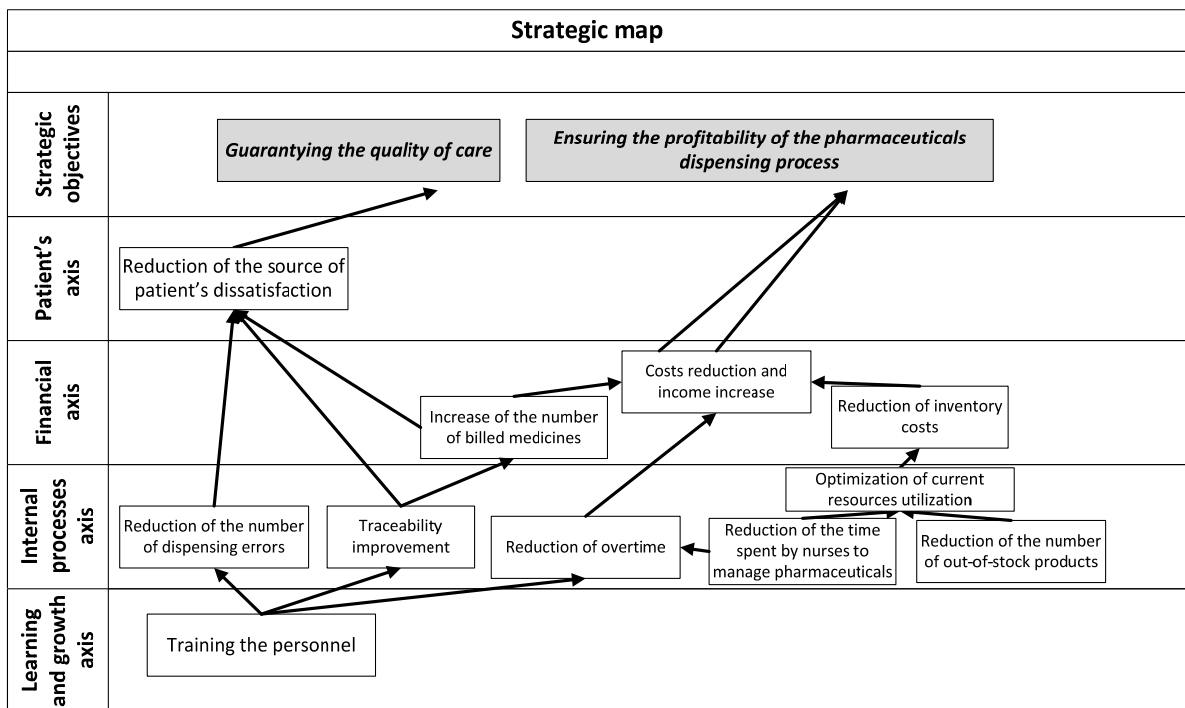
Strategic map

Strategic objectives

Guarantying the quality of care

Ensuring the profitability of the pharmaceuticals dispensing process

Patient's axis

Reduction of the source of patient's dissatisfaction

Financial axis

Costs reduction and income increase

Increase of the number of billed medicines

Reduction of inventory costs

Internal processes axis

Optimization of current resources utilization

Reduction of the number of dispensing errors

Traceability improvement

Reduction of overtime

Reduction of the time spent by nurses to manage pharmaceuticals

Reduction of the number of out-of-stock products

Learning and growth axis

Training the personnel